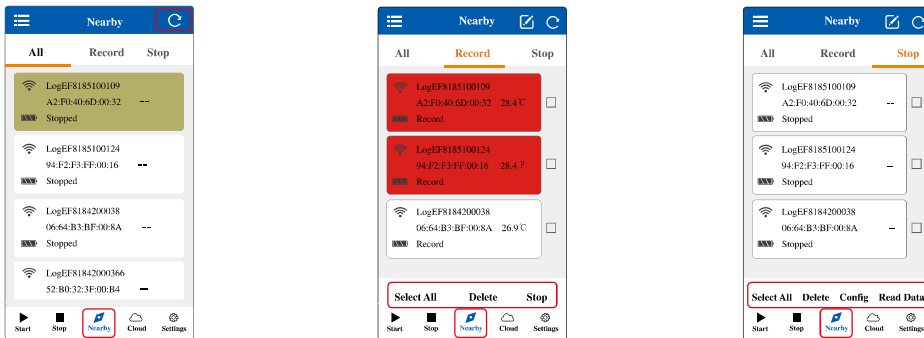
Nearby

All Record Stop

LogEF8185100109
A2:F0:40:6D:00:32 --
Stopped

LogEF8185100124
94:F2:F3:FF:00:16 --
Stopped

LogEF8184200038
06:64:B3:BF:00:8A --
Stopped

LogEF81842000366
52:B0:32:3F:00:B4 –

Start Stop Nearby Cloud Settings

Nearby

All Record Stop

LogEF8185100109
A2:F0:40:6D:00:32 28.4℃
Record

LogEF8185100124
94:F2:F3:FF:00:16 28.4℉
Record

LogEF8184200038
06:64:B3:BF:00:8A 26.9℃
Record

Select All Delete Stop

Start Stop Nearby Cloud Settings

Nearby

All Record Stop

LogEF8185100109
A2:F0:40:6D:00:32 --
Stopped

LogEF8185100124
94:F2:F3:FF:00:16 –
Stopped

LogEF8184200038
06:64:B3:BF:00:8A –
Stopped

Select All Delete Config Read Data

Start Stop Nearby Cloud Settings